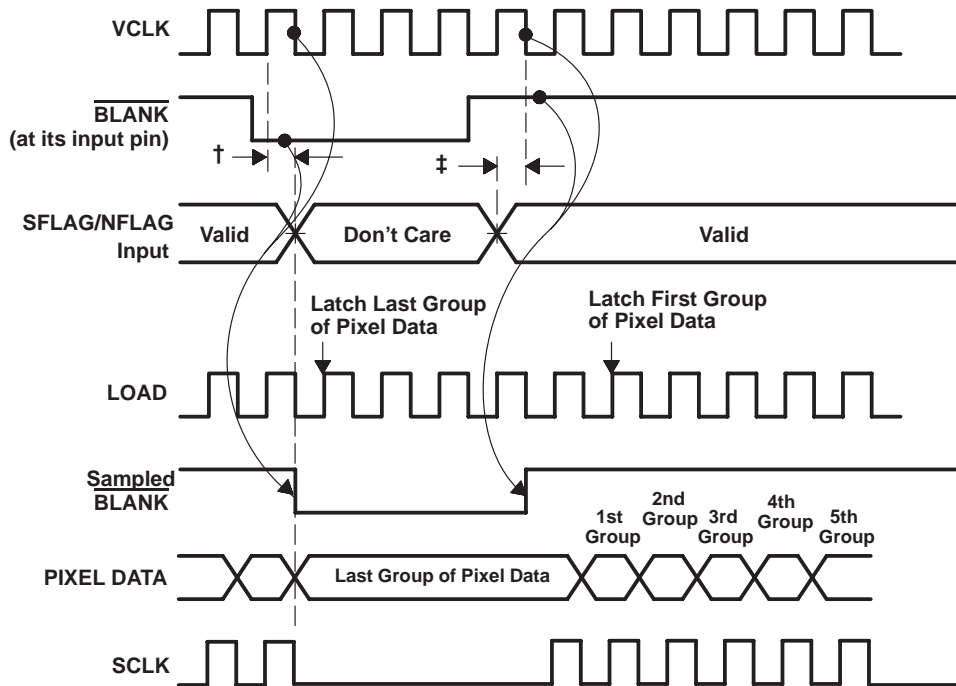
VCLK

$\overline{\text{BLANK}}$
(at its input pin)

†

‡

SFLAG/NFLAG Input

Valid

Don't Care

Valid

Latch Last Group of Pixel Data

Latch First Group of Pixel Data

LOAD

Sampled $\overline{\text{BLANK}}$

1st Group

2nd Group

3rd Group

4th Group

5th Group

PIXEL DATA

Last Group of Pixel Data

SCLK